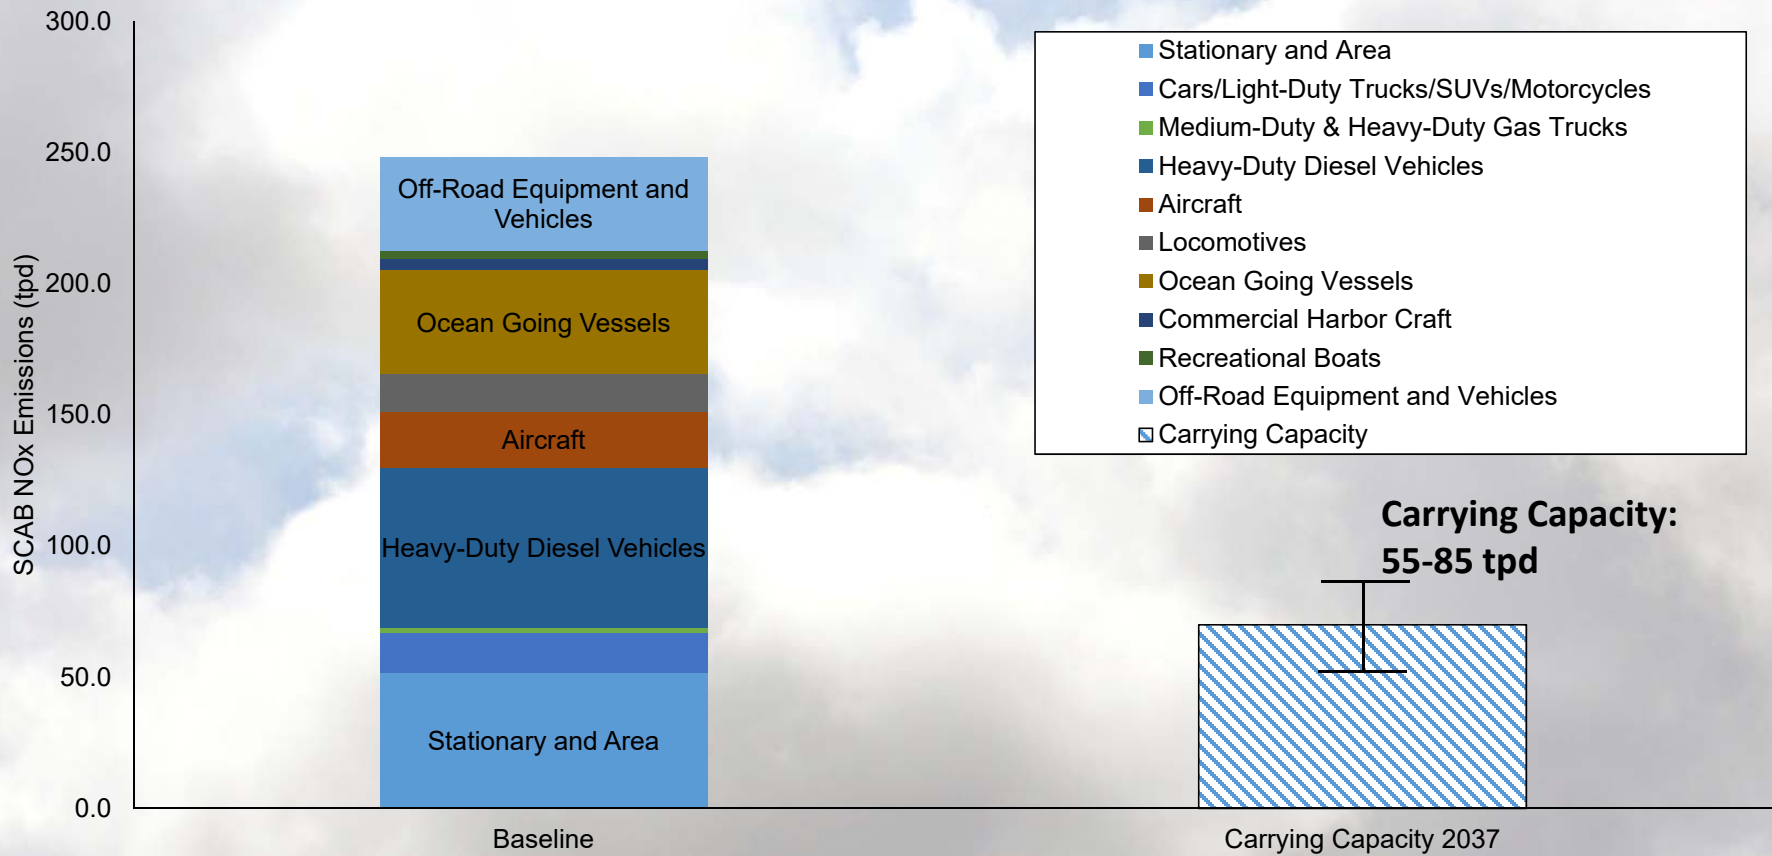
300.0
250.0
200.0
150.0
100.0
50.0
0.0

SCAB NOx Emissions (tpd)

Off-Road Equipment and Vehicles
Ocean Going Vessels
Aircraft
Heavy-Duty Diesel Vehicles
Stationary and Area

Stationary and Area
Cars/Light-Duty Trucks/SUVs/Motorcycles
Medium-Duty & Heavy-Duty Gas Trucks
Heavy-Duty Diesel Vehicles
Aircraft
Locomotives
Ocean Going Vessels
Commercial Harbor Craft
Recreational Boats
Off-Road Equipment and Vehicles
Carrying Capacity

Carrying Capacity: 55-85 tpd

Baseline
Carrying Capacity 2037